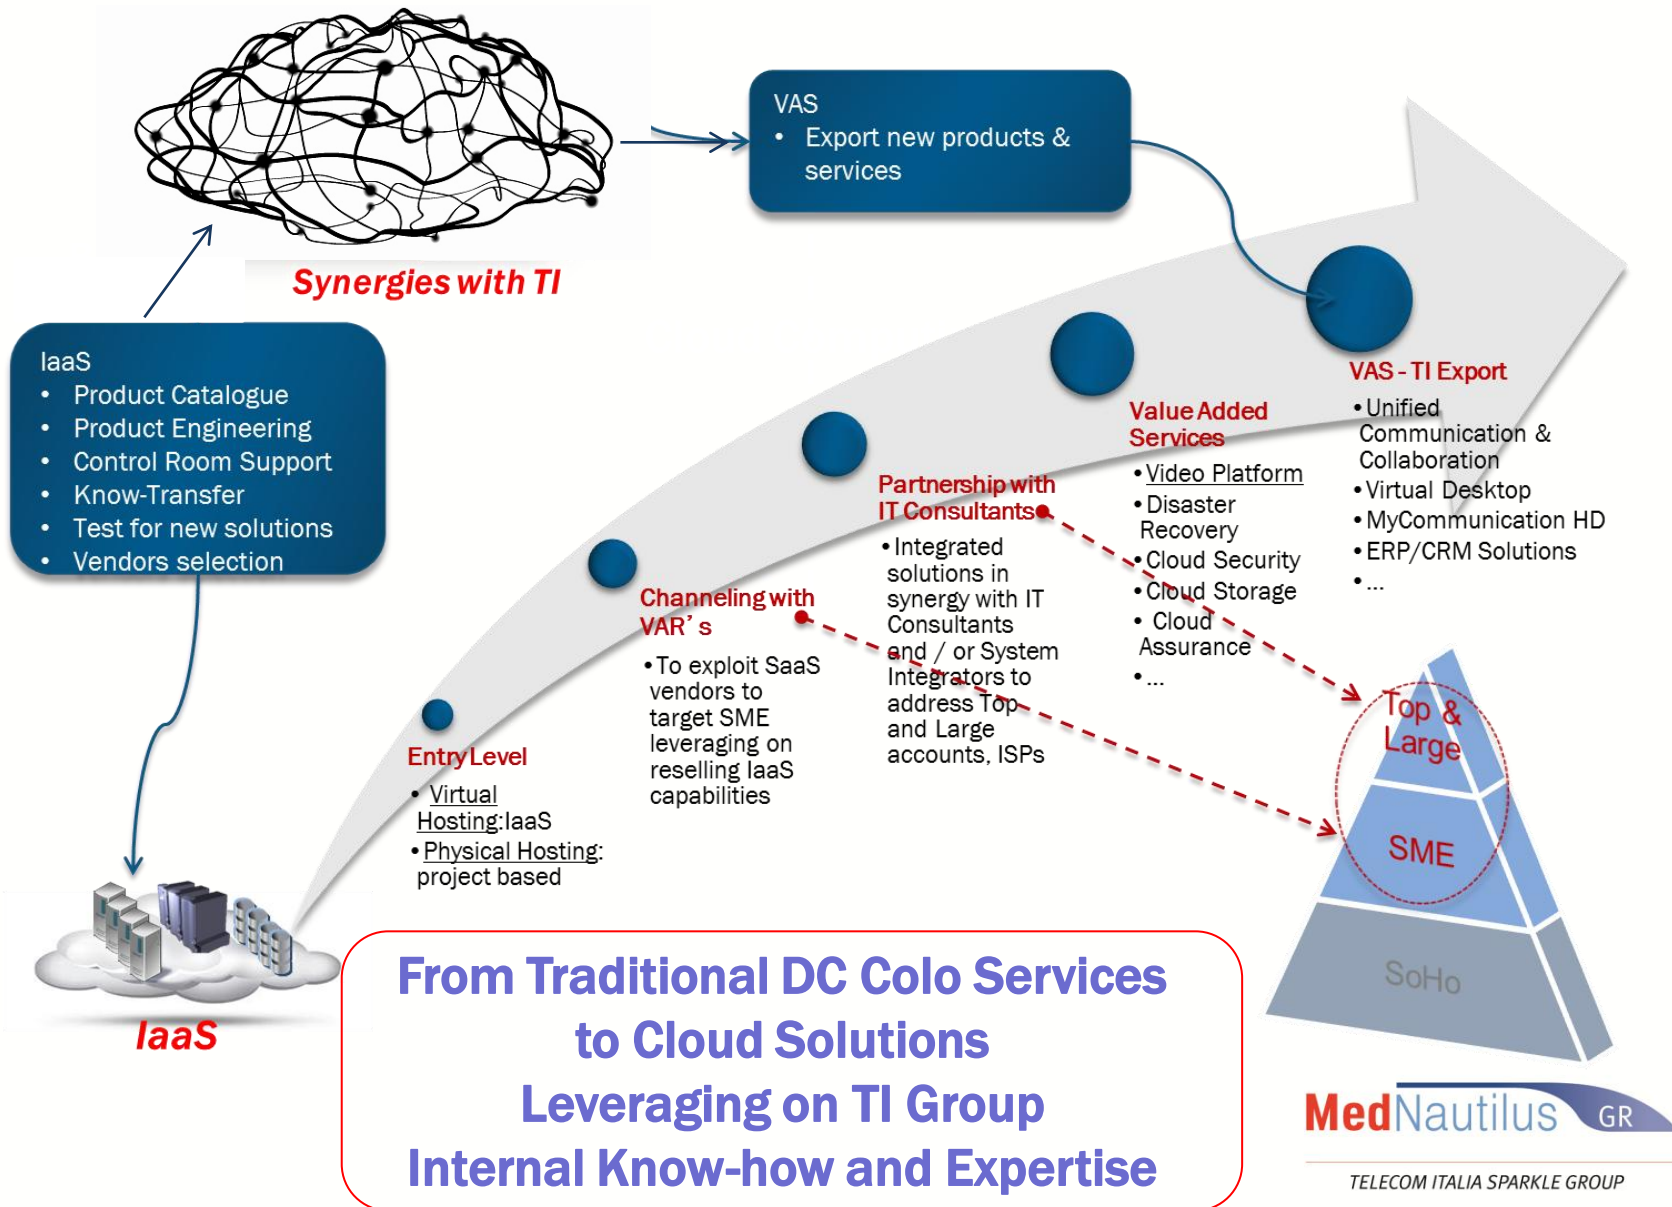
Synergies with TI

VAS
• Export new products & services

IaaS
• Product Catalogue
• Product Engineering
• Control Room Support
• Know-Transfer
• Test for new solutions
• Vendors selection

IaaS

Entry Level
• Virtual Hosting:IaaS
• Physical Hosting: project based

Channeling with VAR's
• To exploit SaaS vendors to target SME leveraging on reselling IaaS capabilities

Partnership with IT Consultants
• Integrated solutions in synergy with IT Consultants and / or System Integrators to address Top and Large accounts, ISPs

Value Added Services
• Video Platform
• Disaster Recovery
• Cloud Security
• Cloud Storage
• Cloud Assurance
• …

VAS - TI Export
• Unified Communication & Collaboration
• Virtual Desktop
• MyCommunication HD
• ERP/CRM Solutions
• …

Top & Large
SME
SoHo

From Traditional DC Colo Services to Cloud Solutions Leveraging on TI Group Internal Know-how and Expertise

MedNautilus GR
TELECOM ITALIA SPARKLE GROUP